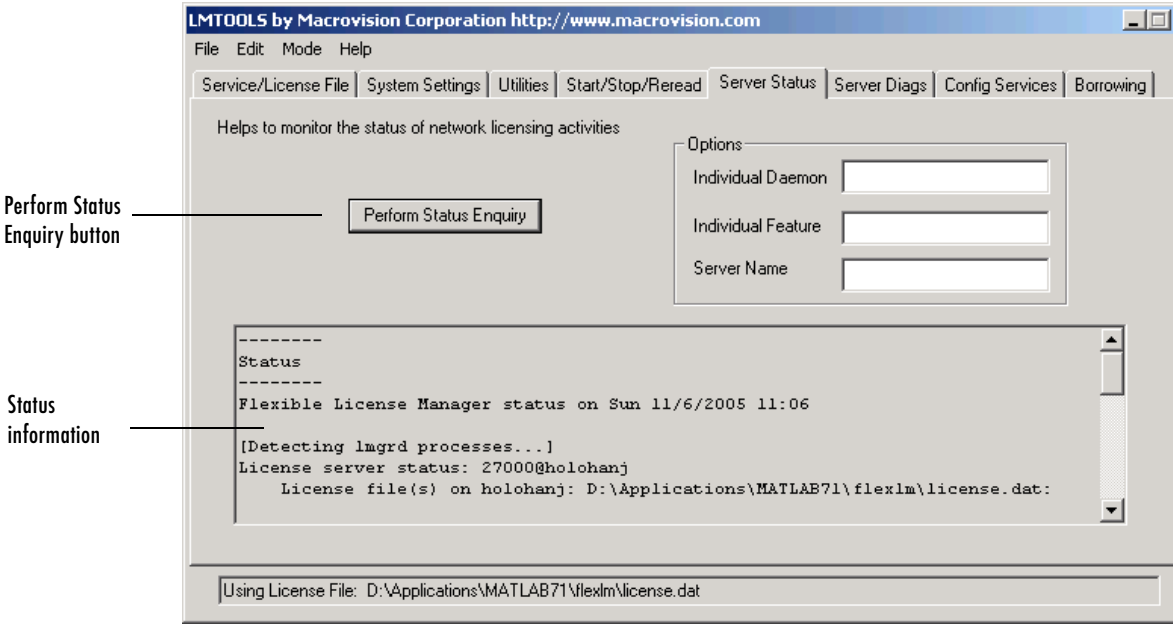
LMTOOLS by Macrovision Corporation http://www.macrovision.com

File Edit Mode Help

Service/License File | System Settings | Utilities | Start/Stop/Reread | Server Status | Server Diags | Config Services | Borrowing

Helps to monitor the status of network licensing activities

Options
Individual Daemon
Individual Feature
Server Name

Perform Status Enquiry button

Perform Status Enquiry

Status information

--------
Status
--------
Flexible License Manager status on Sun 11/6/2005 11:06

[Detecting lmgrd processes...]
License server status: 27000@holohanj
License file(s) on holohanj: D:\Applications\MATLAB71\flexlm\license.dat:

Using License File: D:\Applications\MATLAB71\flexlm\license.dat